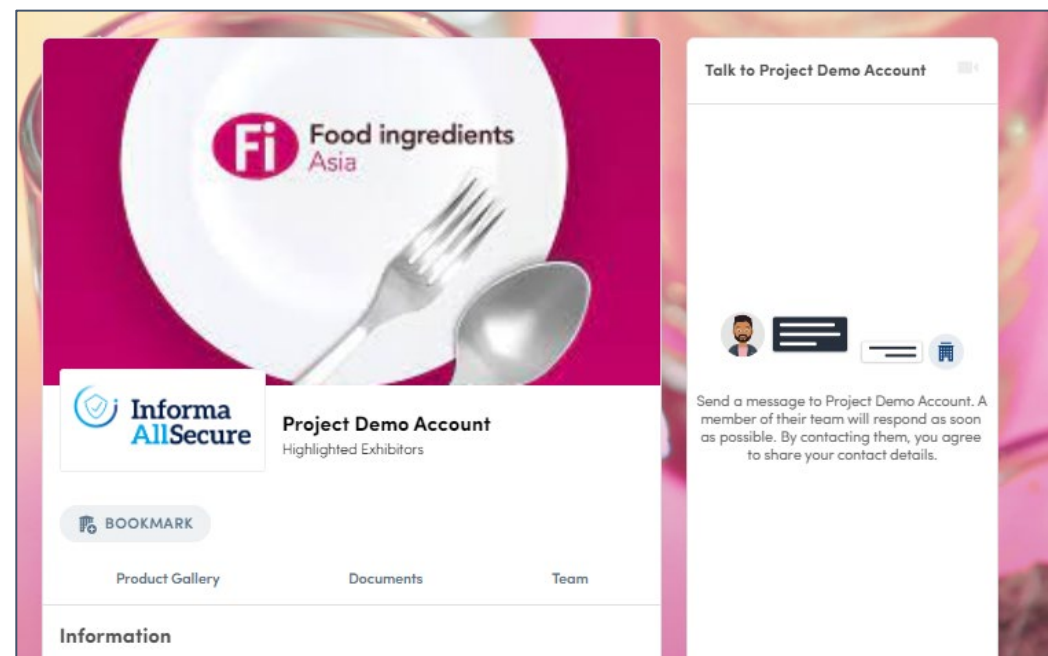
Fi Food ingredients Asia

Informa AllSecure

Project Demo Account
Highlighted Exhibitors

BOOKMARK

Product Gallery Documents Team

Information

Talk to Project Demo Account

Send a message to Project Demo Account. A member of their team will respond as soon as possible. By contacting them, you agree to share your contact details.